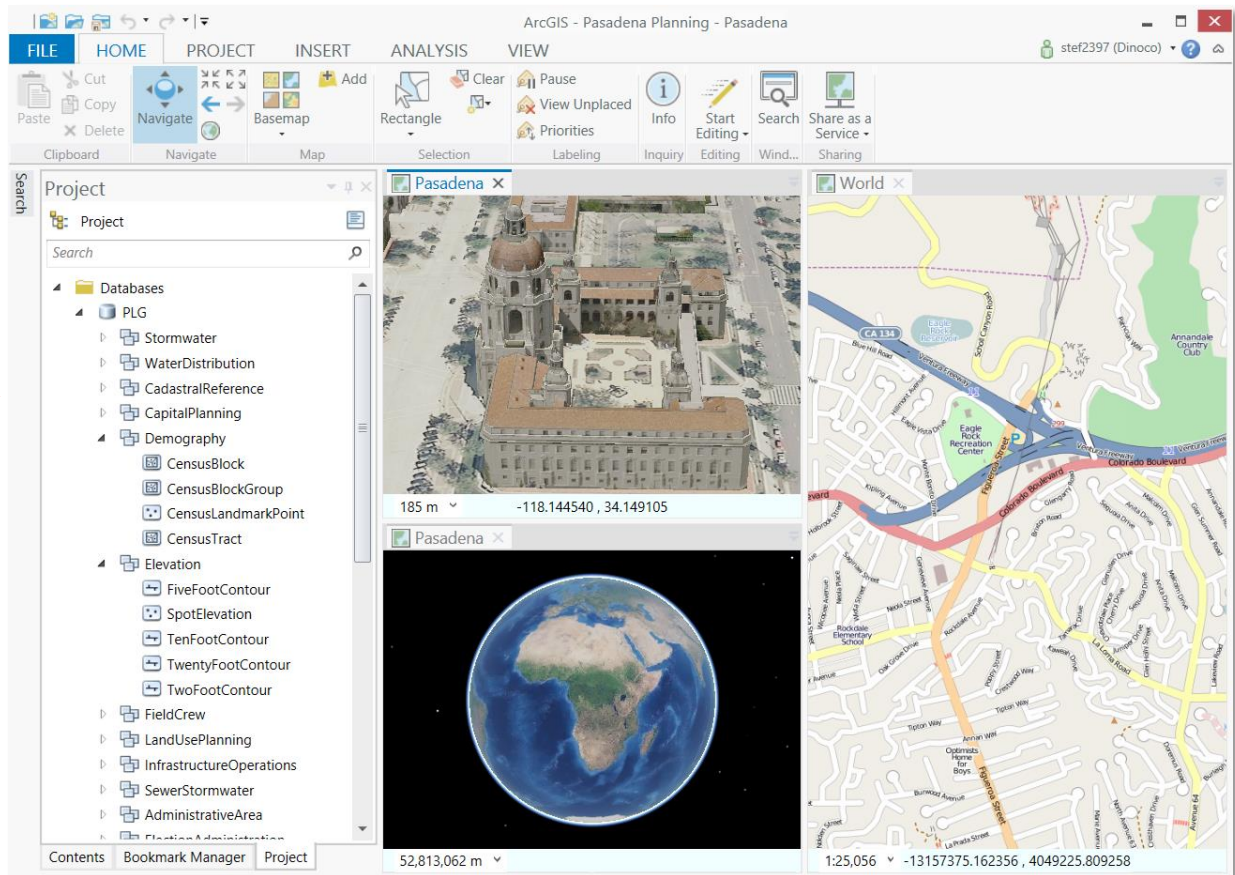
ArcGIS - Pasadena Planning - Pasadena

FILE HOME PROJECT INSERT ANALYSIS VIEW

stef2397 (Dinoco)

Paste Cut Copy Delete
Clipboard

Navigate
Navigate

Basemap Add
Map

Rectangle Clear
Selection

Pause
View Unplaced
Priorities
Labeling

Info
Inquiry

Start Editing
Editing

Search
Wind...

Share as a Service
Sharing

Search

Project

Project

Search

Databases
PLG
Stormwater
WaterDistribution
CadastralReference
CapitalPlanning
Demography
CensusBlock
CensusBlockGroup
CensusLandmarkPoint
CensusTract
Elevation
FiveFootContour
SpotElevation
TenFootContour
TwentyFootContour
TwoFootContour
FieldCrew
LandUsePlanning
InfrastructureOperations
SewerStormwater
AdministrativeArea
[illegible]

Contents Bookmark Manager Project

Pasadena

185 m -118.144540 , 34.149105

Pasadena

52,813,062 m

World

CA 134
Eagle Rock Recreation Center
Colorado Boulevard
Annandale Country Club
Rockdale Elementary School
Optimists Home for Boys
Figueroa Street
Ventura Freeway
La Loma Road
Tipton Way
Avenue 64

1:25,056 -13157375.162356 , 4049225.809258